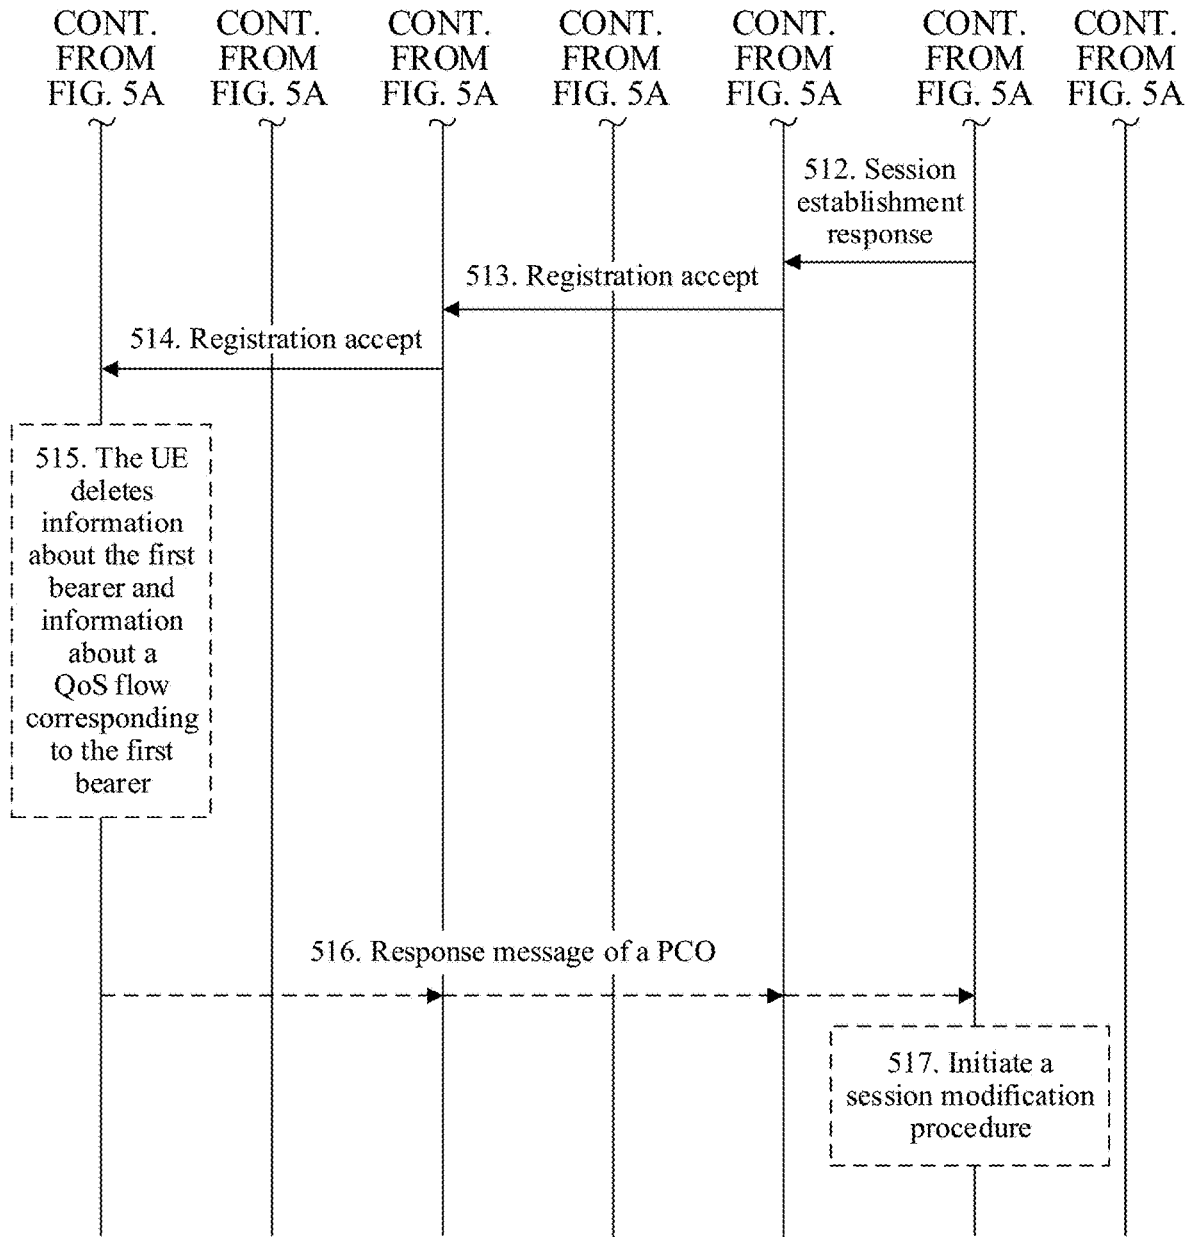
CONT. FROM FIG. 5A

CONT. FROM FIG. 5A

CONT. FROM FIG. 5A

CONT. FROM FIG. 5A

CONT. FROM FIG. 5A

CONT. FROM FIG. 5A

CONT. FROM FIG. 5A

512. Session establishment response

513. Registration accept

514. Registration accept

515. The UE deletes information about the first bearer and information about a QoS flow corresponding to the first bearer

516. Response message of a PCO

517. Initiate a session modification procedure